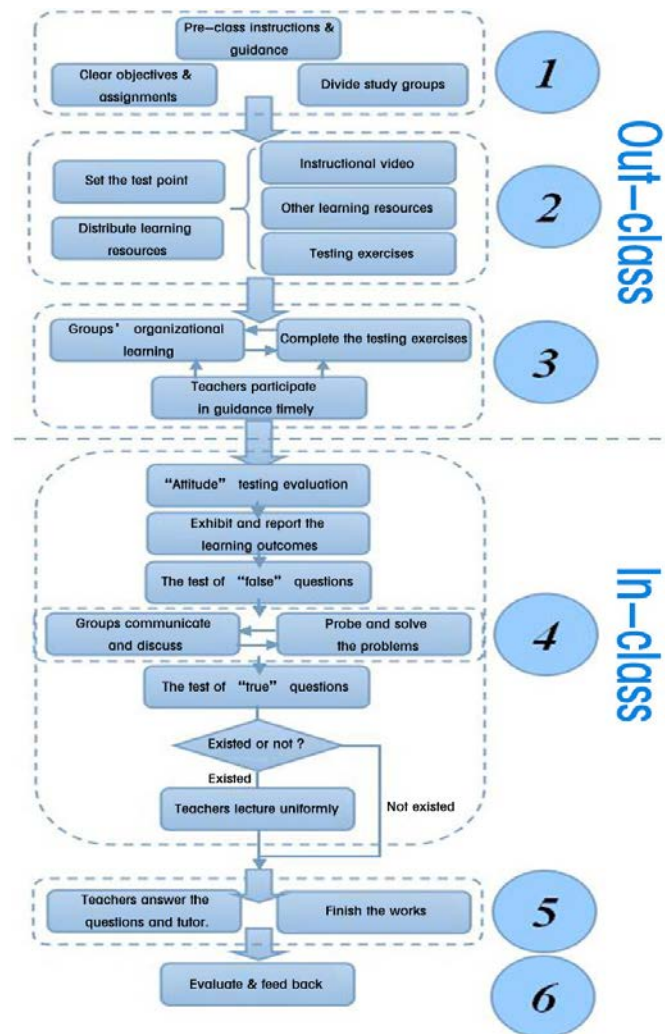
Pre–class instructions & guidance

Clear objectives & assignments

Divide study groups

1

Set the test point

Distribute learning resources

Instructional video

Other learning resources

Testing exercises

2

Out–class

Groups' organizational learning

Complete the testing exercises

Teachers participate in guidance timely

3

"Attitude" testing evaluation

Exhibit and report the learning outcomes

The test of "false" questions

Groups communicate and discuss

Probe and solve the problems

4

The test of "true" questions

Existed or not ?

Existed

Teachers lecture uniformly

Not existed

In–class

Teachers answer the questions and tutor.

Finish the works

5

Evaluate & feed back

6